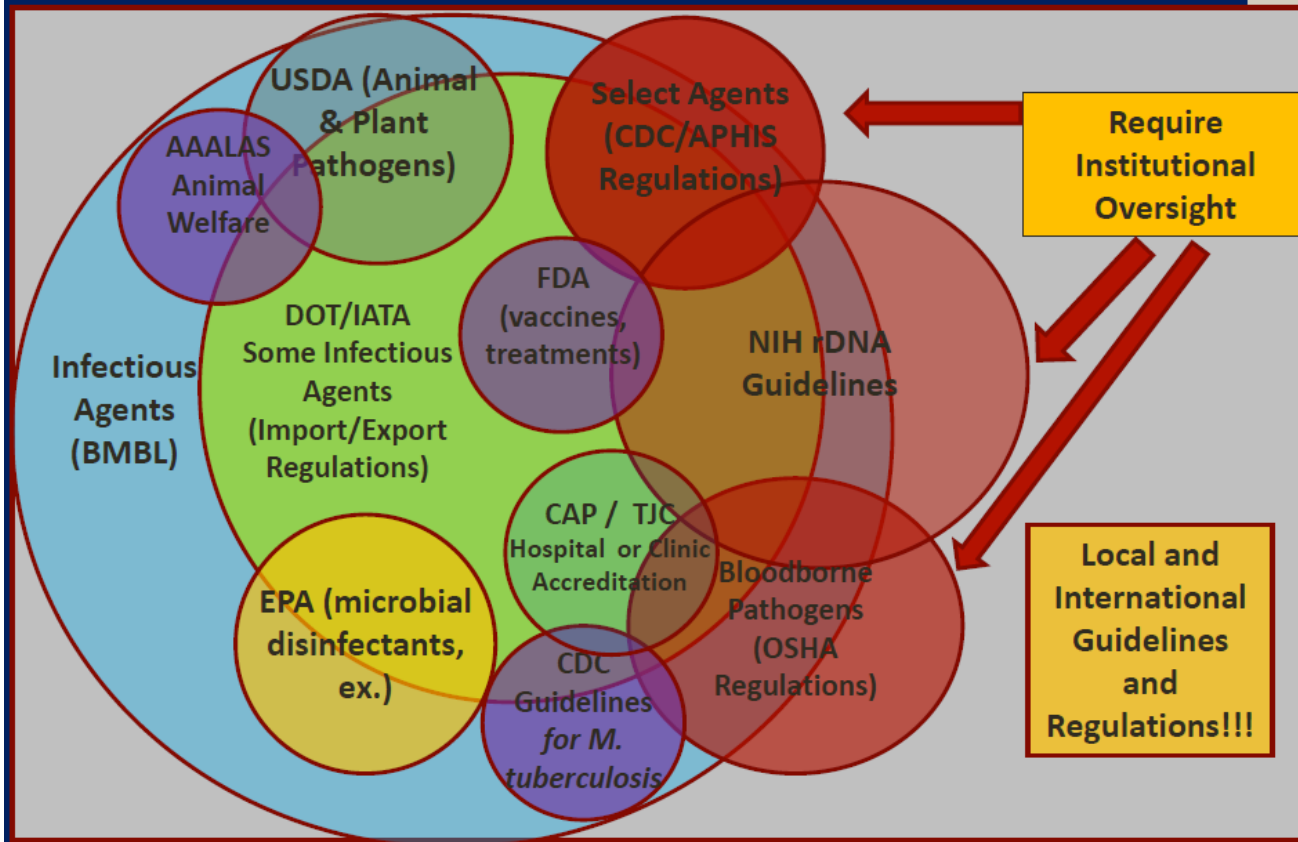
USDA (Animal & Plant Pathogens)

AAALAS Animal Welfare

Select Agents (CDC/APHIS Regulations)

Require Institutional Oversight

FDA (vaccines, treatments)

DOT/IATA Some Infectious Agents (Import/Export Regulations)

NIH rDNA Guidelines

Infectious Agents (BMBL)

CAP / TJC Hospital or Clinic Accreditation

Bloodborne Pathogens (OSHA Regulations)

Local and International Guidelines and Regulations!!!

EPA (microbial disinfectants, ex.)

CDC Guidelines for M. tuberculosis